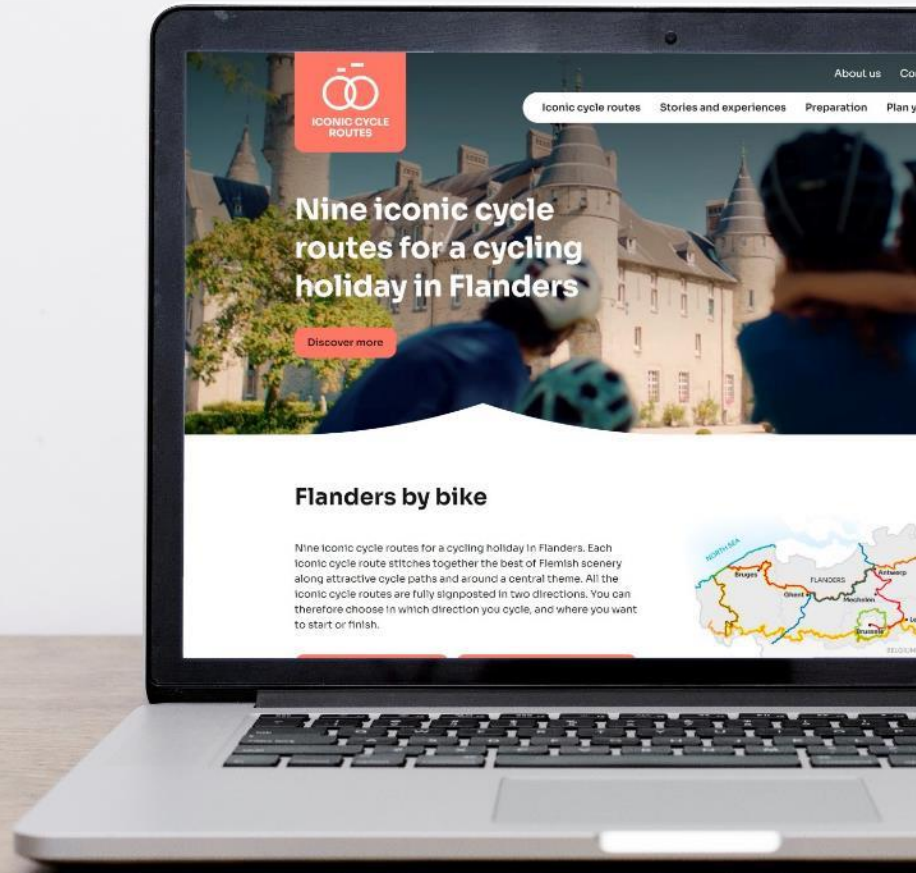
ICONIC CYCLE ROUTES

About us Co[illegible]

Iconic cycle routes Stories and experiences Preparation Plan y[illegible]

Nine iconic cycle routes for a cycling holiday in Flanders

Discover more

Flanders by bike

Nine iconic cycle routes for a cycling holiday in Flanders. Each iconic cycle route stitches together the best of Flemish scenery along attractive cycle paths and around a central theme. All the iconic cycle routes are fully signposted in two directions. You can therefore choose in which direction you cycle, and where you want to start or finish.

NORTH SEA
Bruges
FLANDERS
Ghent
Antwerp
Mechelen
Brussels
Le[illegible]
BELGIUM